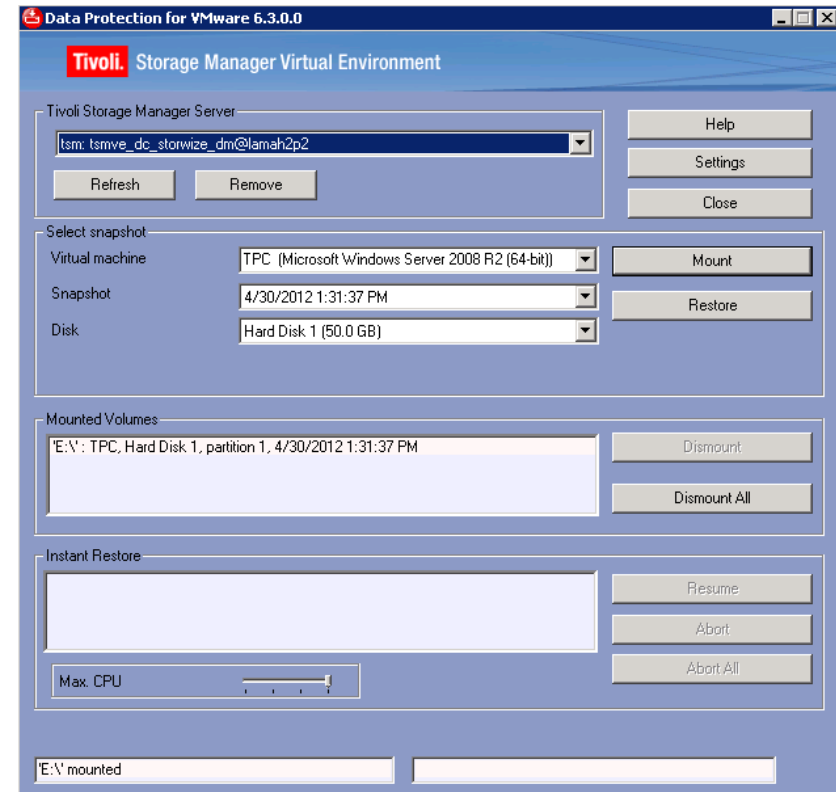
Data Protection for VMware 6.3.0.0

Tivoli. Storage Manager Virtual Environment

Tivoli Storage Manager Server

tsm: tsmve_dc_storwize_dm@lamah2p2

Refresh

Remove

Help

Settings

Close

Select snapshot

Virtual machine

TPC (Microsoft Windows Server 2008 R2 (64-bit))

Snapshot

4/30/2012 1:31:37 PM

Disk

Hard Disk 1 (50.0 GB)

Mount

Restore

Mounted Volumes

'E:\' : TPC, Hard Disk 1, partition 1, 4/30/2012 1:31:37 PM

Dismount

Dismount All

Instant Restore

Resume

Abort

Abort All

Max. CPU

'E:\' mounted